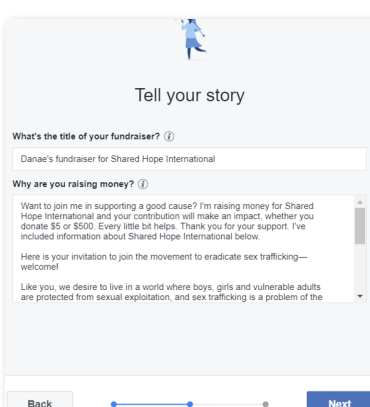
Tell your story

What's the title of your fundraiser? ⓘ

Danae's fundraiser for Shared Hope International

Why are you raising money? ⓘ

Want to join me in supporting a good cause? I'm raising money for Shared Hope International and your contribution will make an impact, whether you donate $5 or $500. Every little bit helps. Thank you for your support. I've included information about Shared Hope International below.

Here is your invitation to join the movement to eradicate sex trafficking—welcome!

Like you, we desire to live in a world where boys, girls and vulnerable adults are protected from sexual exploitation, and sex trafficking is a problem of the

Back

Next